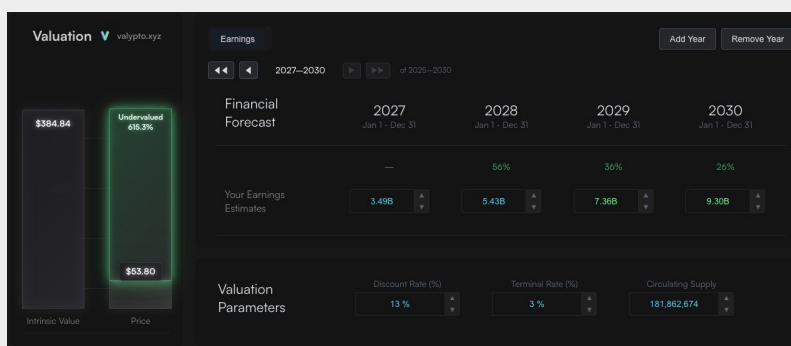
Valuation V valypto.xyz

$384.84

Undervalued
615.3%

$53.80

Intrinsic Value Price

Earnings

Add Year Remove Year

2027—2030 of 2025—2030

Financial Forecast

| | 2027 Jan 1 - Dec 31 | 2028 Jan 1 - Dec 31 | 2029 Jan 1 - Dec 31 | 2030 Jan 1 - Dec 31 |
|---|---|---|---|---|
| | — | 56% | 36% | 26% |
| Your Earnings Estimates | 3.49B | 5.43B | 7.36B | 9.30B |

Valuation Parameters

Discount Rate (%) 13 %

Terminal Rate (%) 3 %

Circulating Supply 181,862,674